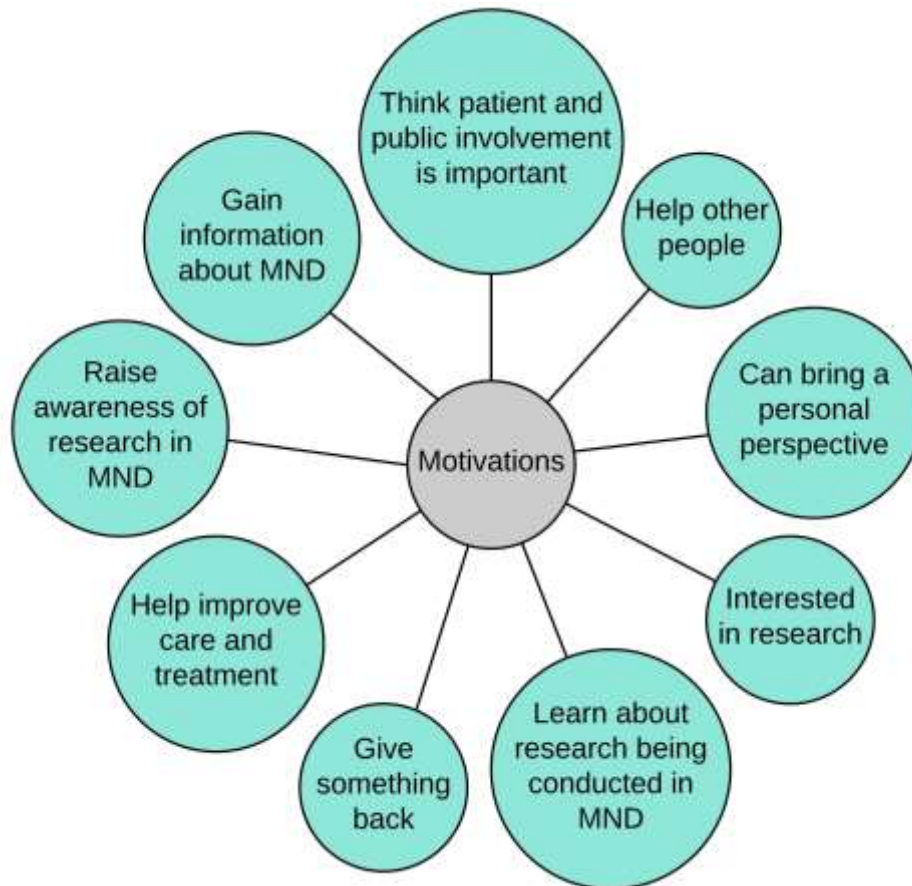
Motivations

Think patient and public involvement is important

Help other people

Can bring a personal perspective

Interested in research

Learn about research being conducted in MND

Give something back

Help improve care and treatment

Raise awareness of research in MND

Gain information about MND